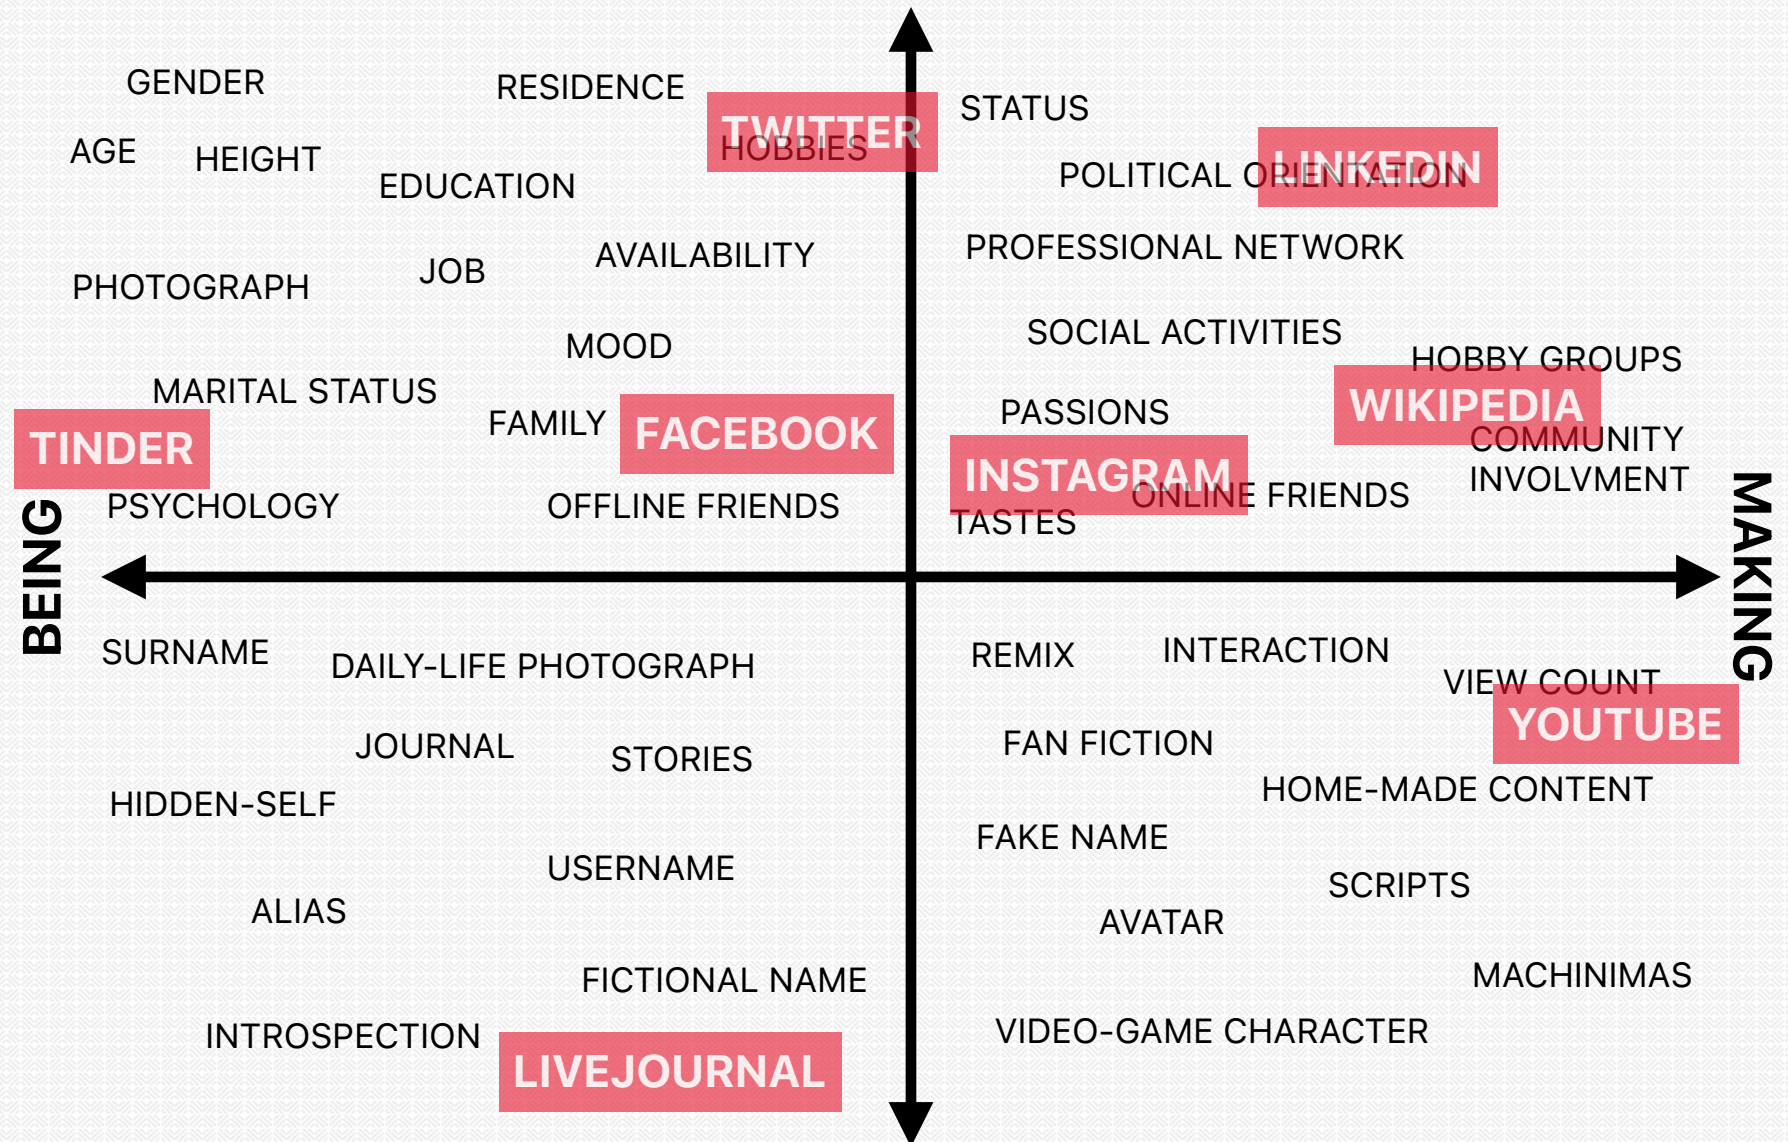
GENDER
RESIDENCE
TWITTER
HOBBIES
STATUS
AGE
HEIGHT
EDUCATION
POLITICAL ORIENTATION
LINKEDIN
PROFESSIONAL NETWORK
PHOTOGRAPH
JOB
AVAILABILITY
SOCIAL ACTIVITIES
MOOD
HOBBY GROUPS
MARITAL STATUS
PASSIONS
WIKIPEDIA
TINDER
FAMILY
FACEBOOK
COMMUNITY INVOLVMENT
INSTAGRAM
ONLINE FRIENDS
PSYCHOLOGY
OFFLINE FRIENDS
TASTES
BEING
MAKING
SURNAME
DAILY-LIFE PHOTOGRAPH
REMIX
INTERACTION
VIEW COUNT
YOUTUBE
JOURNAL
STORIES
FAN FICTION
HIDDEN-SELF
HOME-MADE CONTENT
FAKE NAME
USERNAME
SCRIPTS
ALIAS
AVATAR
FICTIONAL NAME
MACHINIMAS
INTROSPECTION
VIDEO-GAME CHARACTER
LIVEJOURNAL